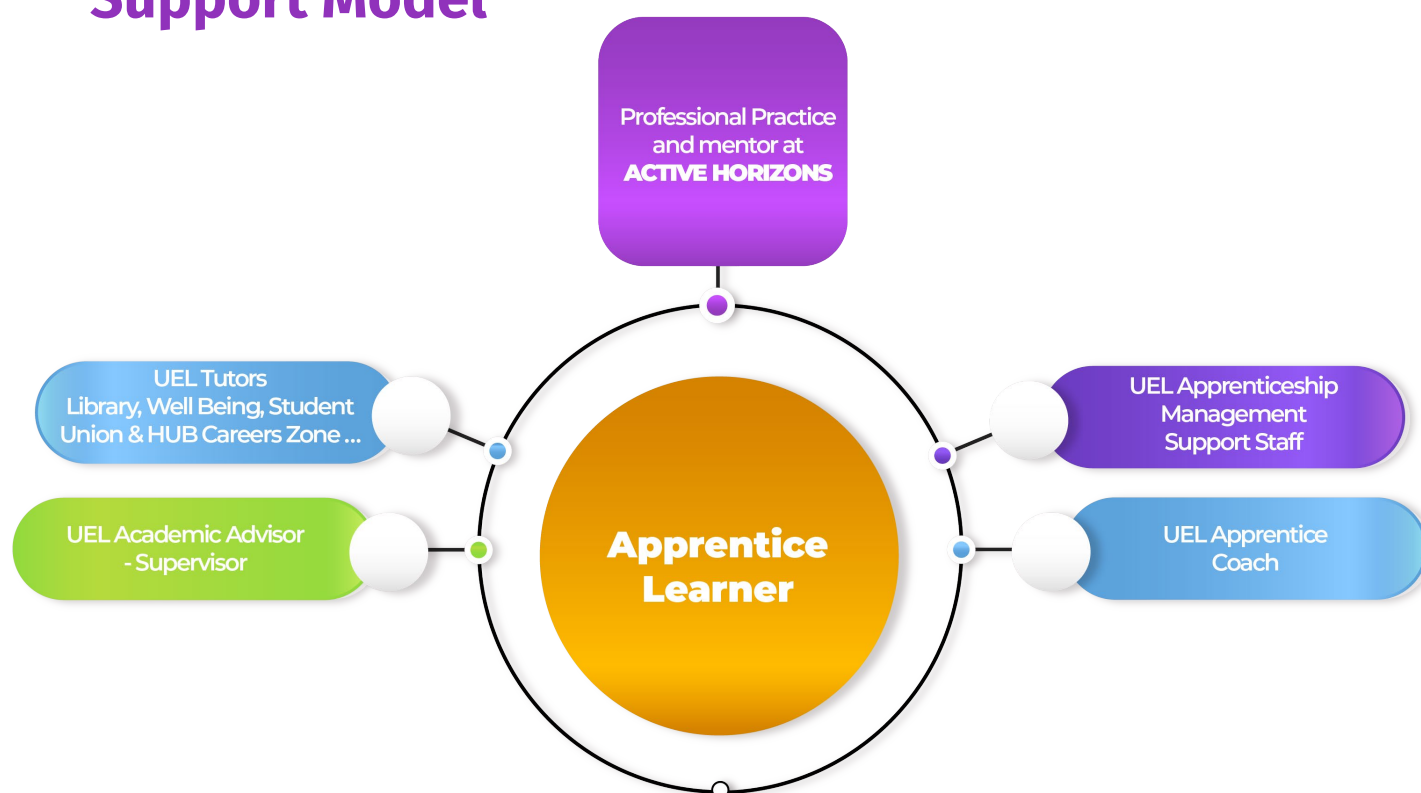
Support Model

Professional Practice and mentor at ACTIVE HORIZONS

UEL Tutors
Library, Well Being, Student Union & HUB Careers Zone ...

UEL Apprenticeship Management Support Staff

UEL Academic Advisor - Supervisor

Apprentice Learner

UEL Apprentice Coach